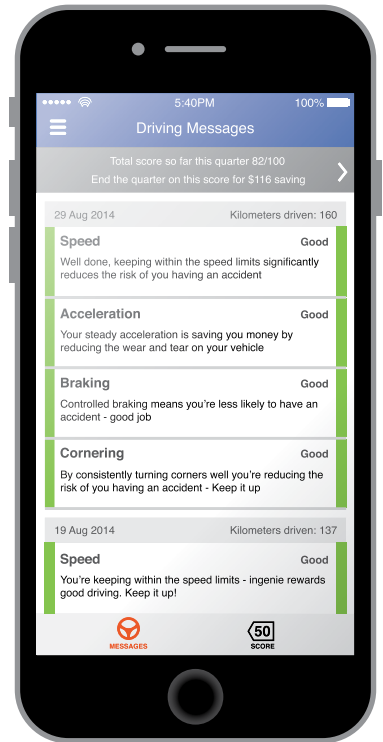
5:40PM
100%

Driving Messages

Total score so far this quarter 82/100
End the quarter on this score for $116 saving

29 Aug 2014
Kilometers driven: 160

Speed
Good
Well done, keeping within the speed limits significantly reduces the risk of you having an accident

Acceleration
Good
Your steady acceleration is saving you money by reducing the wear and tear on your vehicle

Braking
Good
Controlled braking means you're less likely to have an accident - good job

Cornering
Good
By consistently turning corners well you're reducing the risk of you having an accident - Keep it up

19 Aug 2014
Kilometers driven: 137

Speed
Good
You're keeping within the speed limits - ingenie rewards good driving. Keep it up!

MESSAGES
50
SCORE